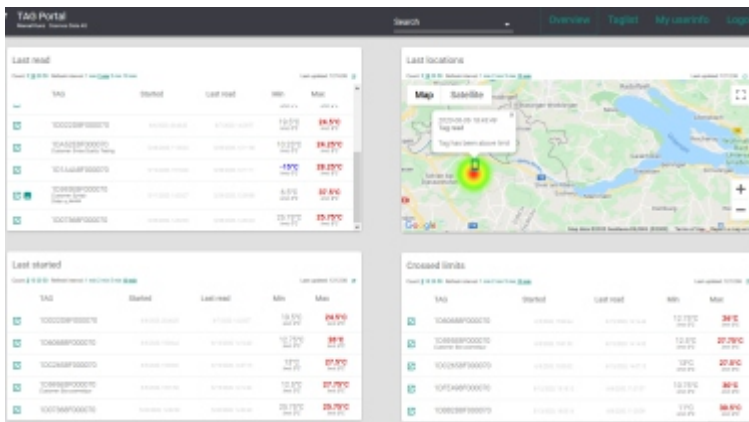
TAG Portal

Search

Overview | Taglist | My userinfo | Logo

Last read

| TAG | Started | Last read | Min | Max |
|---|---|---|---|---|
| 1002209F000070 | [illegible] | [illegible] | 19.5°C | 24.5°C |
| 1DA9259F000070 | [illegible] | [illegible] | 10.25°C | 24.25°C |
| 1C1AA49F000070 | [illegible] | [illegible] | -15°C | 28.25°C |
| 1C9698F000070 | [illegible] | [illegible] | 6.5°C | 37.5°C |
| 1007769F000070 | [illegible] | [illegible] | 23.75°C | 23.75°C |

Last locations

Map | Satellite

Tag read

Tag has been above limit

Google

Last started

| TAG | Started | Last read | Min | Max |
|---|---|---|---|---|
| 1002209F000070 | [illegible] | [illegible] | 19.5°C | 24.5°C |
| 1D4698F000070 | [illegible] | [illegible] | 10.75°C | 35°C |
| 1DC2A9F000070 | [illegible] | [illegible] | 15°C | 27.5°C |
| 1C9698F000070 | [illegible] | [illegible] | 12.5°C | 27.75°C |
| 1007769F000070 | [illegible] | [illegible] | 23.75°C | 23.75°C |

Crossed limits

| TAG | Started | Last read | Min | Max |
|---|---|---|---|---|
| 1D4698F000070 | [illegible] | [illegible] | 12.75°C | 34°C |
| 1C9698F000070 | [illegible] | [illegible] | 12.5°C | 27.75°C |
| 1DC2A9F000070 | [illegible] | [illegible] | 13°C | 27.5°C |
| 1DF2A9F000070 | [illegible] | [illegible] | 13.75°C | 36°C |
| 1D8D28F000070 | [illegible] | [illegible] | 17°C | 58.5°C |